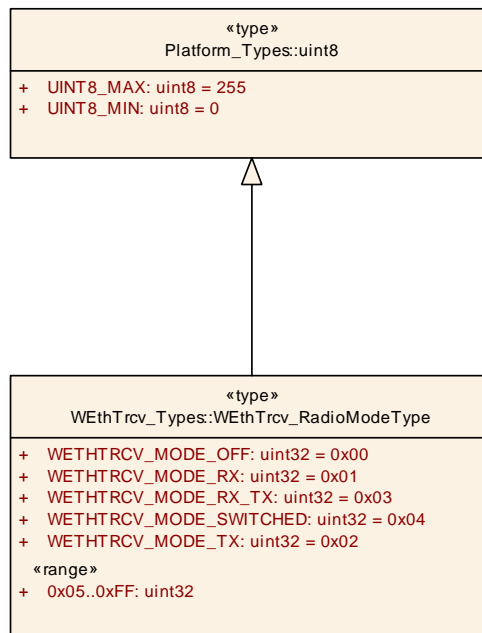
«type»
Platform_Types::uint8

+ UINT8_MAX: uint8 = 255
+ UINT8_MIN: uint8 = 0

«type»
WEthTrcv_Types::WEthTrcv_RadioModeType

+ WETHTRCV_MODE_OFF: uint32 = 0x00
+ WETHTRCV_MODE_RX: uint32 = 0x01
+ WETHTRCV_MODE_RX_TX: uint32 = 0x03
+ WETHTRCV_MODE_SWITCHED: uint32 = 0x04
+ WETHTRCV_MODE_TX: uint32 = 0x02

«range»
+ 0x05..0xFF: uint32